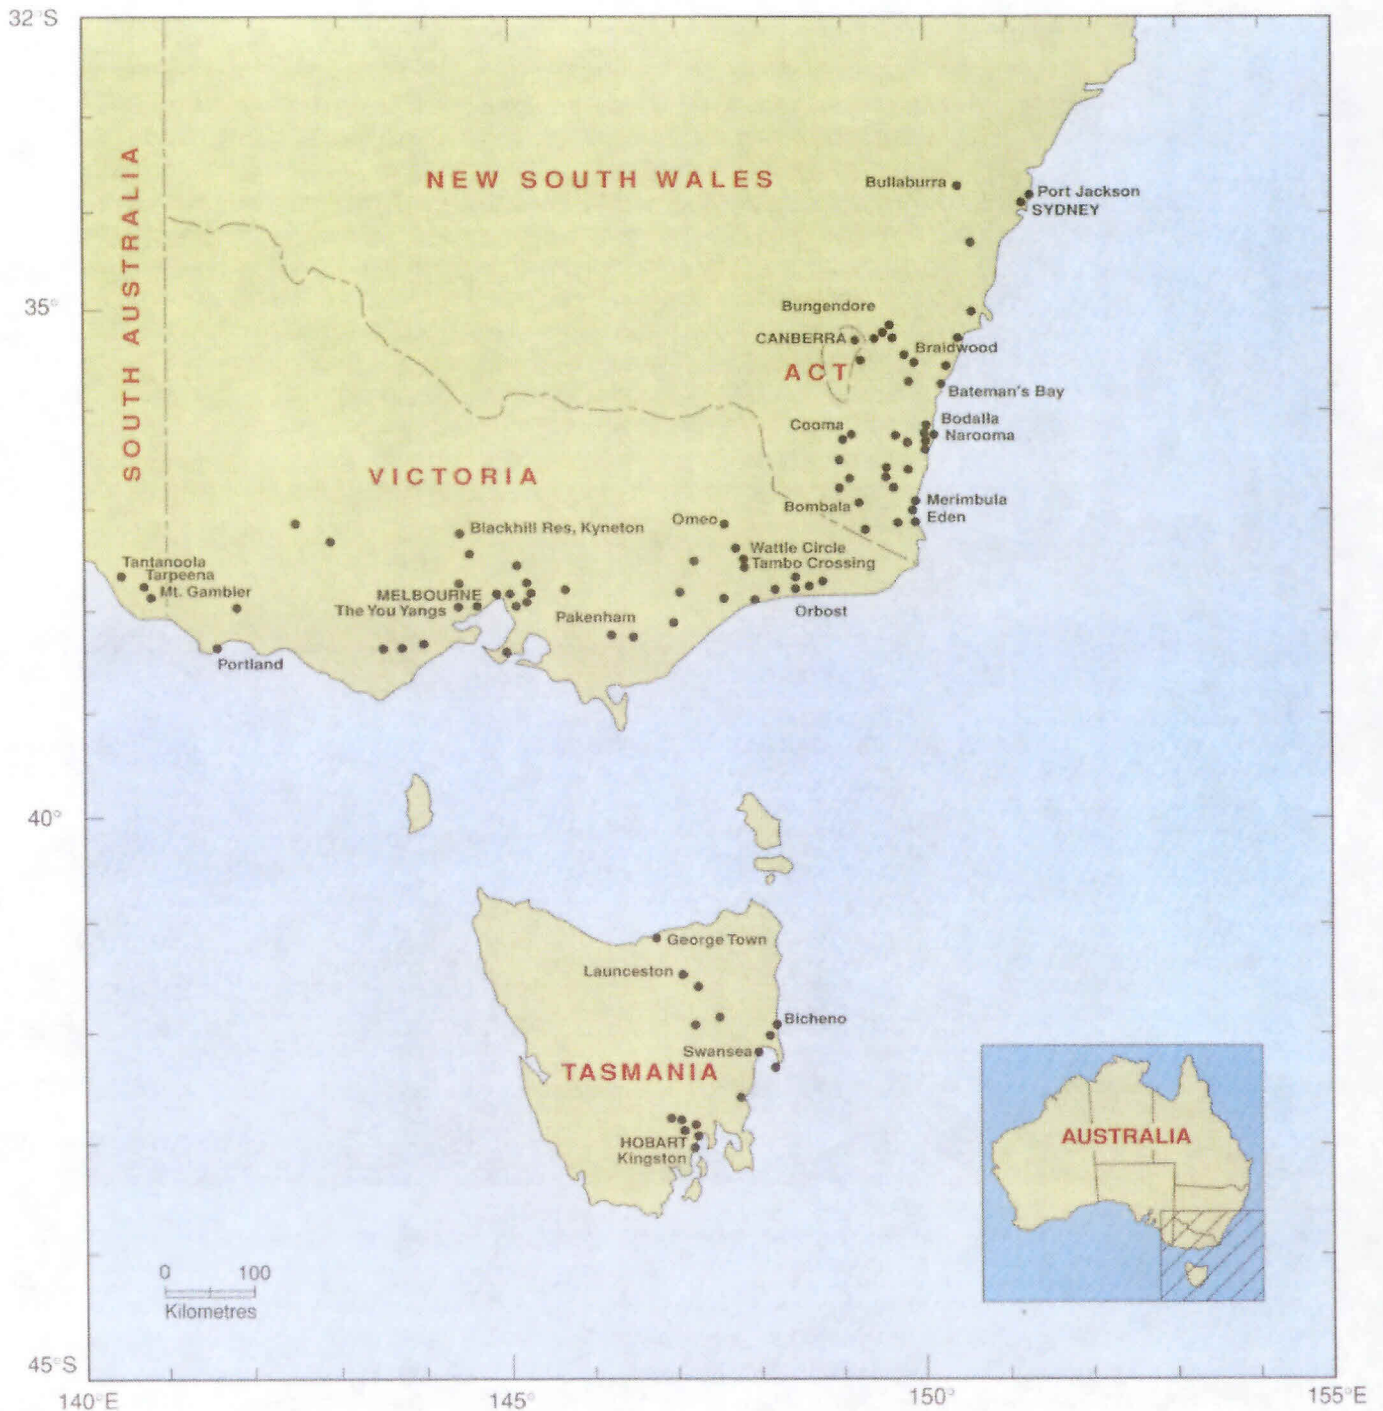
32°S

35°

40°

45°S

140°E

145°

150°

155°E

SOUTH AUSTRALIA

NEW SOUTH WALES

Bullaburra

Port Jackson
SYDNEY

Bungendore

CANBERRA

ACT

Braidwood

Bateman's Bay

Cooma

Bodalla
Narooma

VICTORIA

Bombala

Merimbula
Eden

Blackhill Res, Kyneton

Omeo

Wattle Circle
Tambo Crossing

Tantanoola
Tarpeena
Mt. Gambier

MELBOURNE
The You Yangs

Pakenham

Orbost

Portland

George Town

Launceston

Bicheno

Swansea

TASMANIA

HOBART
Kingston

AUSTRALIA

0 100
Kilometres